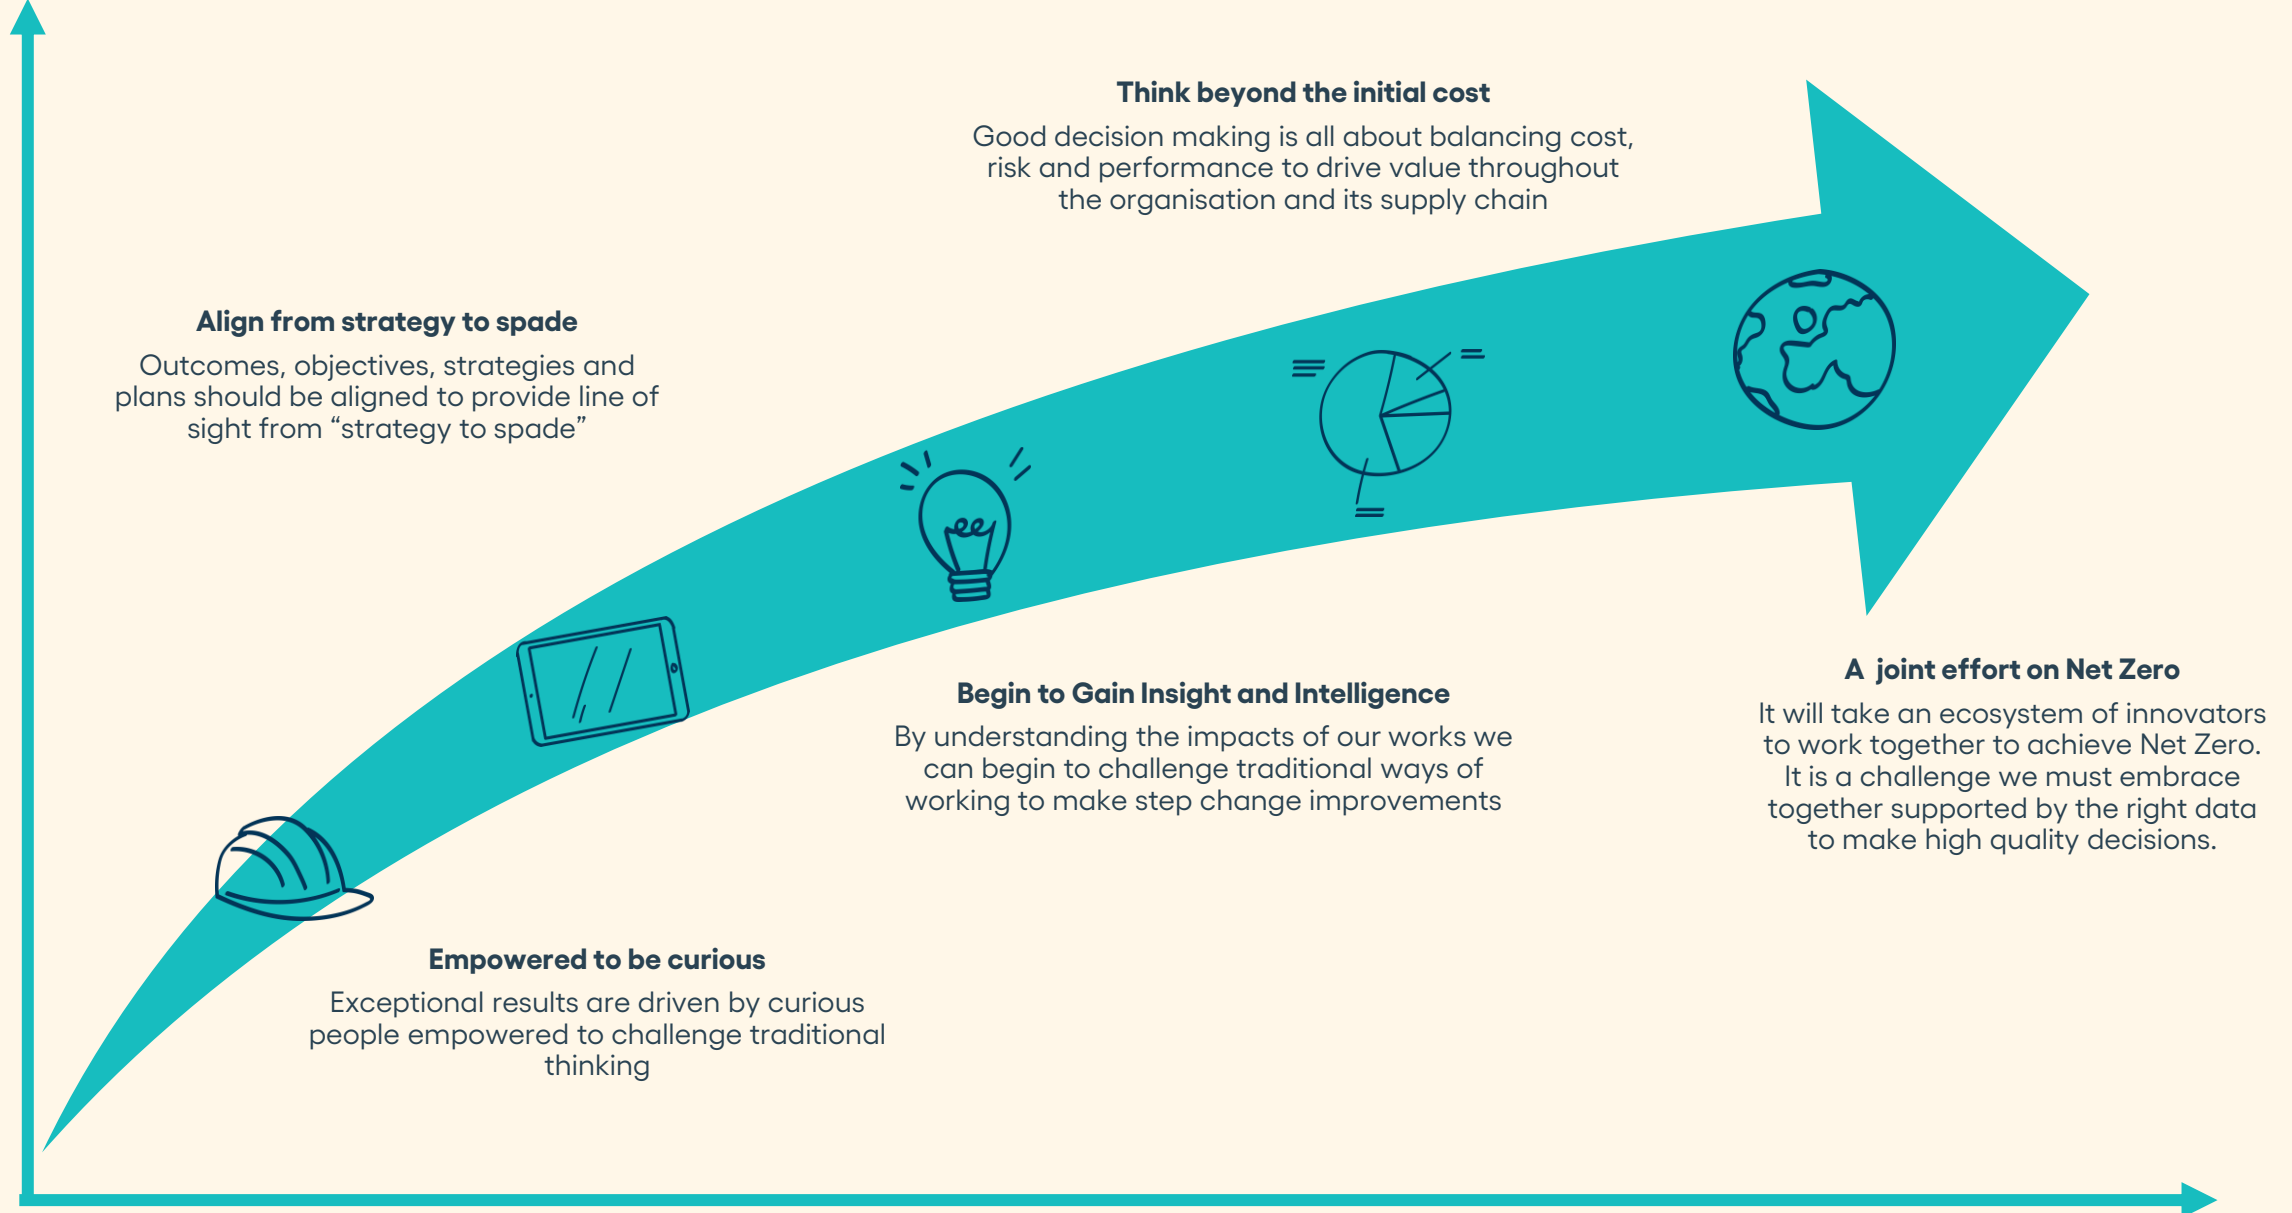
Think beyond the initial cost

Good decision making is all about balancing cost, risk and performance to drive value throughout the organisation and its supply chain

Align from strategy to spade

Outcomes, objectives, strategies and plans should be aligned to provide line of sight from "strategy to spade"

Begin to Gain Insight and Intelligence

By understanding the impacts of our works we can begin to challenge traditional ways of working to make step change improvements

A joint effort on Net Zero

It will take an ecosystem of innovators to work together to achieve Net Zero. It is a challenge we must embrace together supported by the right data to make high quality decisions.

Empowered to be curious

Exceptional results are driven by curious people empowered to challenge traditional thinking